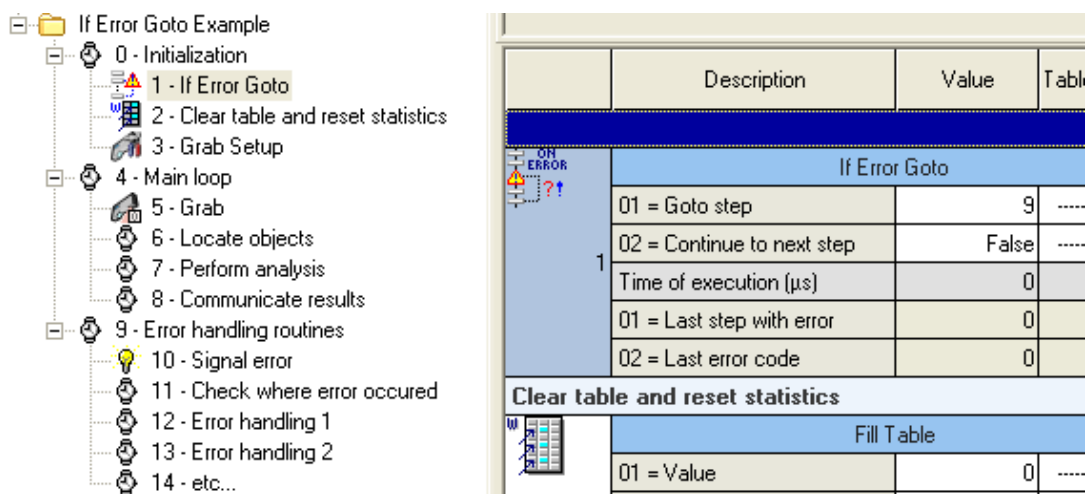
If Error Goto Example
0 - Initialization
1 - If Error Goto
2 - Clear table and reset statistics
3 - Grab Setup
4 - Main loop
5 - Grab
6 - Locate objects
7 - Perform analysis
8 - Communicate results
9 - Error handling routines
10 - Signal error
11 - Check where error occured
12 - Error handling 1
13 - Error handling 2
14 - etc...

| | Description | Value | Tabl |
|---|---|---|---|
| ON ERROR | If Error Goto | | |
| 1 | 01 = Goto step | 9 | ---- |
| | 02 = Continue to next step | False | ---- |
| | Time of execution (µs) | 0 | |
| | 01 = Last step with error | 0 | |
| | 02 = Last error code | 0 | |

Clear table and reset statistics

| | Fill Table | | |
|---|---|---|---|
| | 01 = Value | 0 | ---- |